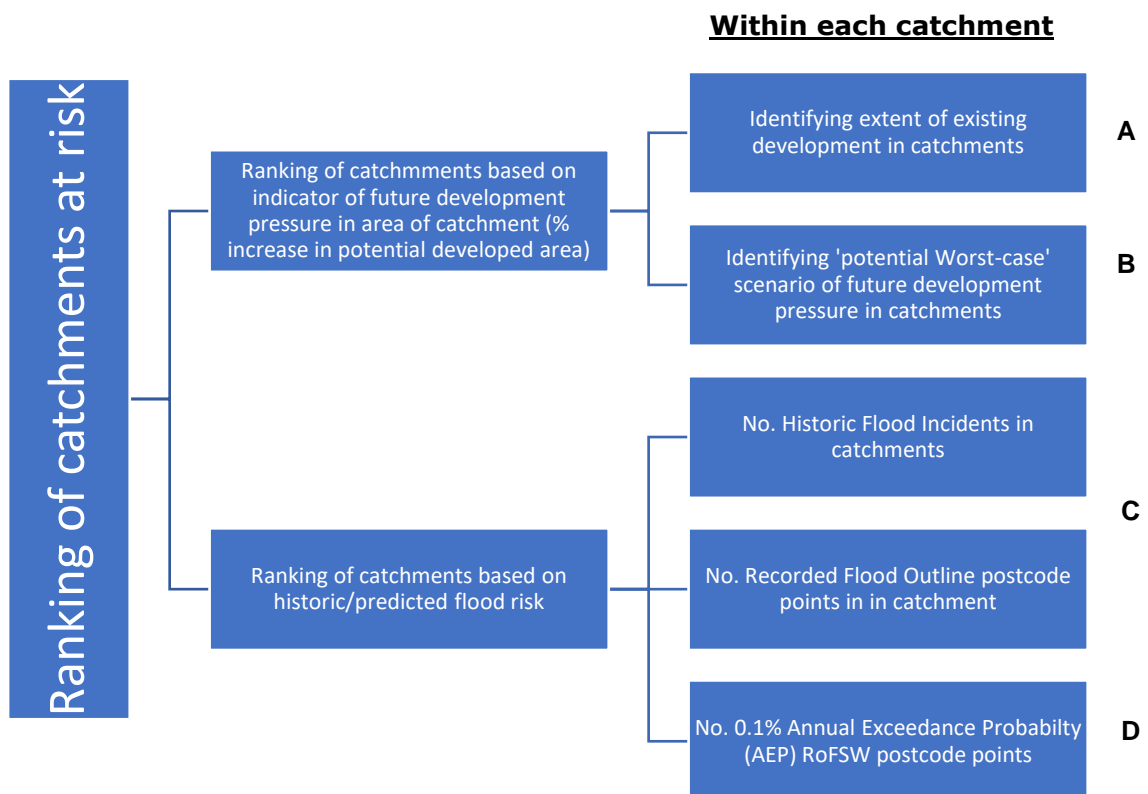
Within each catchment

Ranking of catchments at risk

Ranking of catchmments based on indicator of future development pressure in area of catchment (% increase in potential developed area)

Identifying extent of existing development in catchments

A

Identifying 'potential Worst-case' scenario of future development pressure in catchments

B

Ranking of catchments based on historic/predicted flood risk

No. Historic Flood Incidents in catchments

C

No. Recorded Flood Outline postcode points in in catchment

No. 0.1% Annual Exceedance Probabilty (AEP) RoFSW postcode points

D